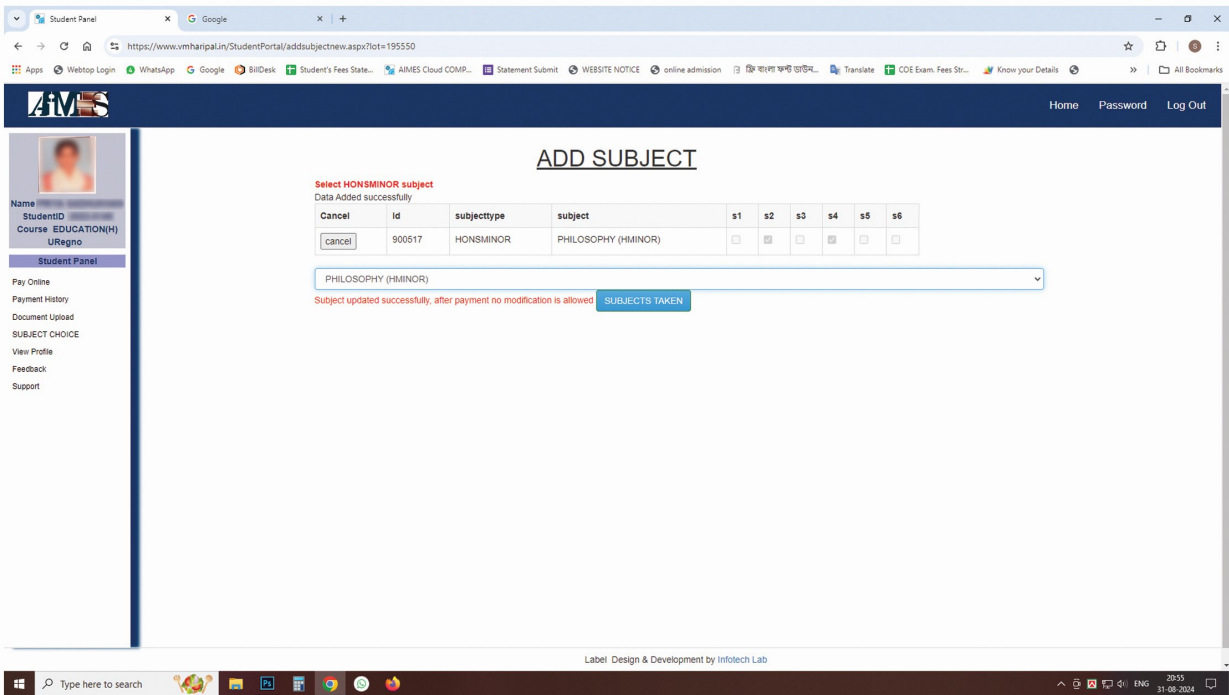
Student Panel | Google

https://www.vmharipal.in/StudentPortal/addsubjectnew.aspx?lot=195550

Apps Webtop Login WhatsApp Google BillDesk Student's Fees State... AIMES Cloud COMP... Statement Submit WEBSITE NOTICE online admission ফ্রি বাংলা ফন্ট ডাউন... Translate COE Exam. Fees Str... Know your Details » All Bookmarks

AIMES

Home Password Log Out

Name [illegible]
StudentID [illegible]
Course EDUCATION(H)
URegno

Student Panel

Pay Online
Payment History
Document Upload
SUBJECT CHOICE
View Profile
Feedback
Support

ADD SUBJECT

Select HONSMINOR subject
Data Added successfully

| Cancel | Id | subjecttype | subject | s1 | s2 | s3 | s4 | s5 | s6 |
|---|---|---|---|---|---|---|---|---|---|
| cancel | 900517 | HONSMINOR | PHILOSOPHY (HMINOR) | | | | | | |

PHILOSOPHY (HMINOR)

Subject updated successfully, after payment no modification is allowed SUBJECTS TAKEN

Label Design & Development by Infotech Lab

Type here to search

ENG 20:55 31-08-2024